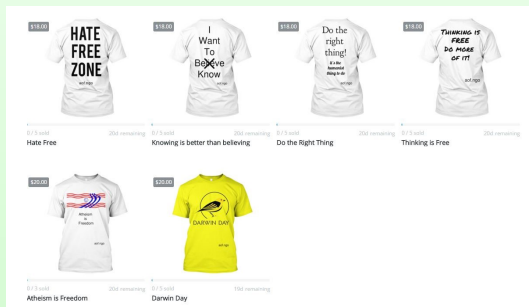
$18.00

HATE FREE ZONE

act rsgo

0 / 5 sold

28d remaining

Hate Free

$18.00

I Want To Believe Know

act rsgo

0 / 5 sold

28d remaining

Knowing is better than believing

$18.00

Do the right thing!

It's the humanist thing to do

act rsgo

0 / 5 sold

28d remaining

Do the Right Thing

$18.00

THINKING IS FREE DO MORE OF IT!

act rsgo

0 / 5 sold

28d remaining

Thinking is Free

$20.00

Atheism is Freedom

act rsgo

0 / 5 sold

28d remaining

Atheism is Freedom

$20.00

DARWIN DAY

act rsgo

0 / 5 sold

19d remaining

Darwin Day